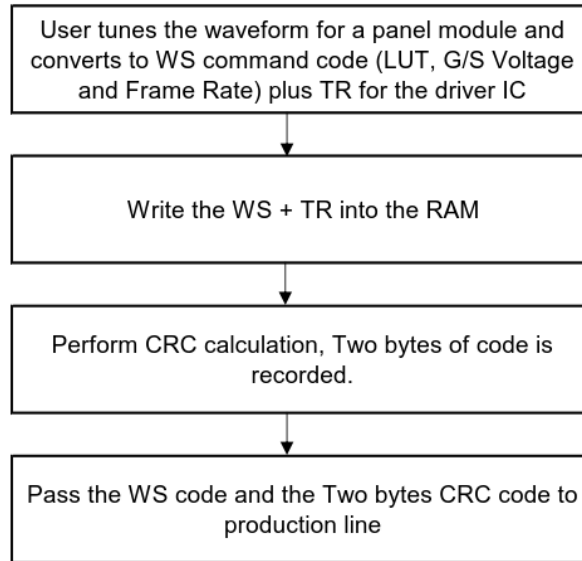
User tunes the waveform for a panel module and converts to WS command code (LUT, G/S Voltage and Frame Rate) plus TR for the driver IC

Write the WS + TR into the RAM

Perform CRC calculation, Two bytes of code is recorded.

Pass the WS code and the Two bytes CRC code to production line